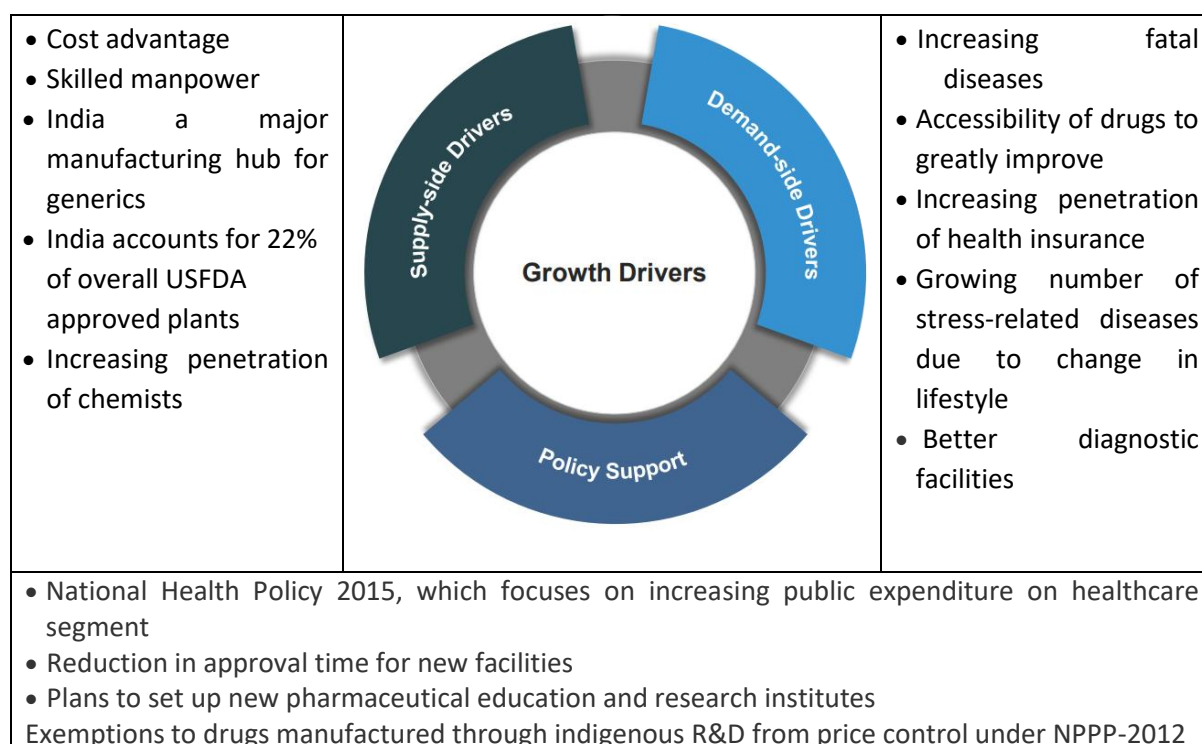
- Cost advantage
- Skilled manpower
- India a major manufacturing hub for generics
- India accounts for 22% of overall USFDA approved plants
- Increasing penetration of chemists

Supply-side Drivers

Demand-side Drivers

Growth Drivers

Policy Support

- Increasing fatal diseases
- Accessibility of drugs to greatly improve
- Increasing penetration of health insurance
- Growing number of stress-related diseases due to change in lifestyle
- Better diagnostic facilities

- National Health Policy 2015, which focuses on increasing public expenditure on healthcare segment
- Reduction in approval time for new facilities
- Plans to set up new pharmaceutical education and research institutes

Exemptions to drugs manufactured through indigenous R&D from price control under NPPP-2012